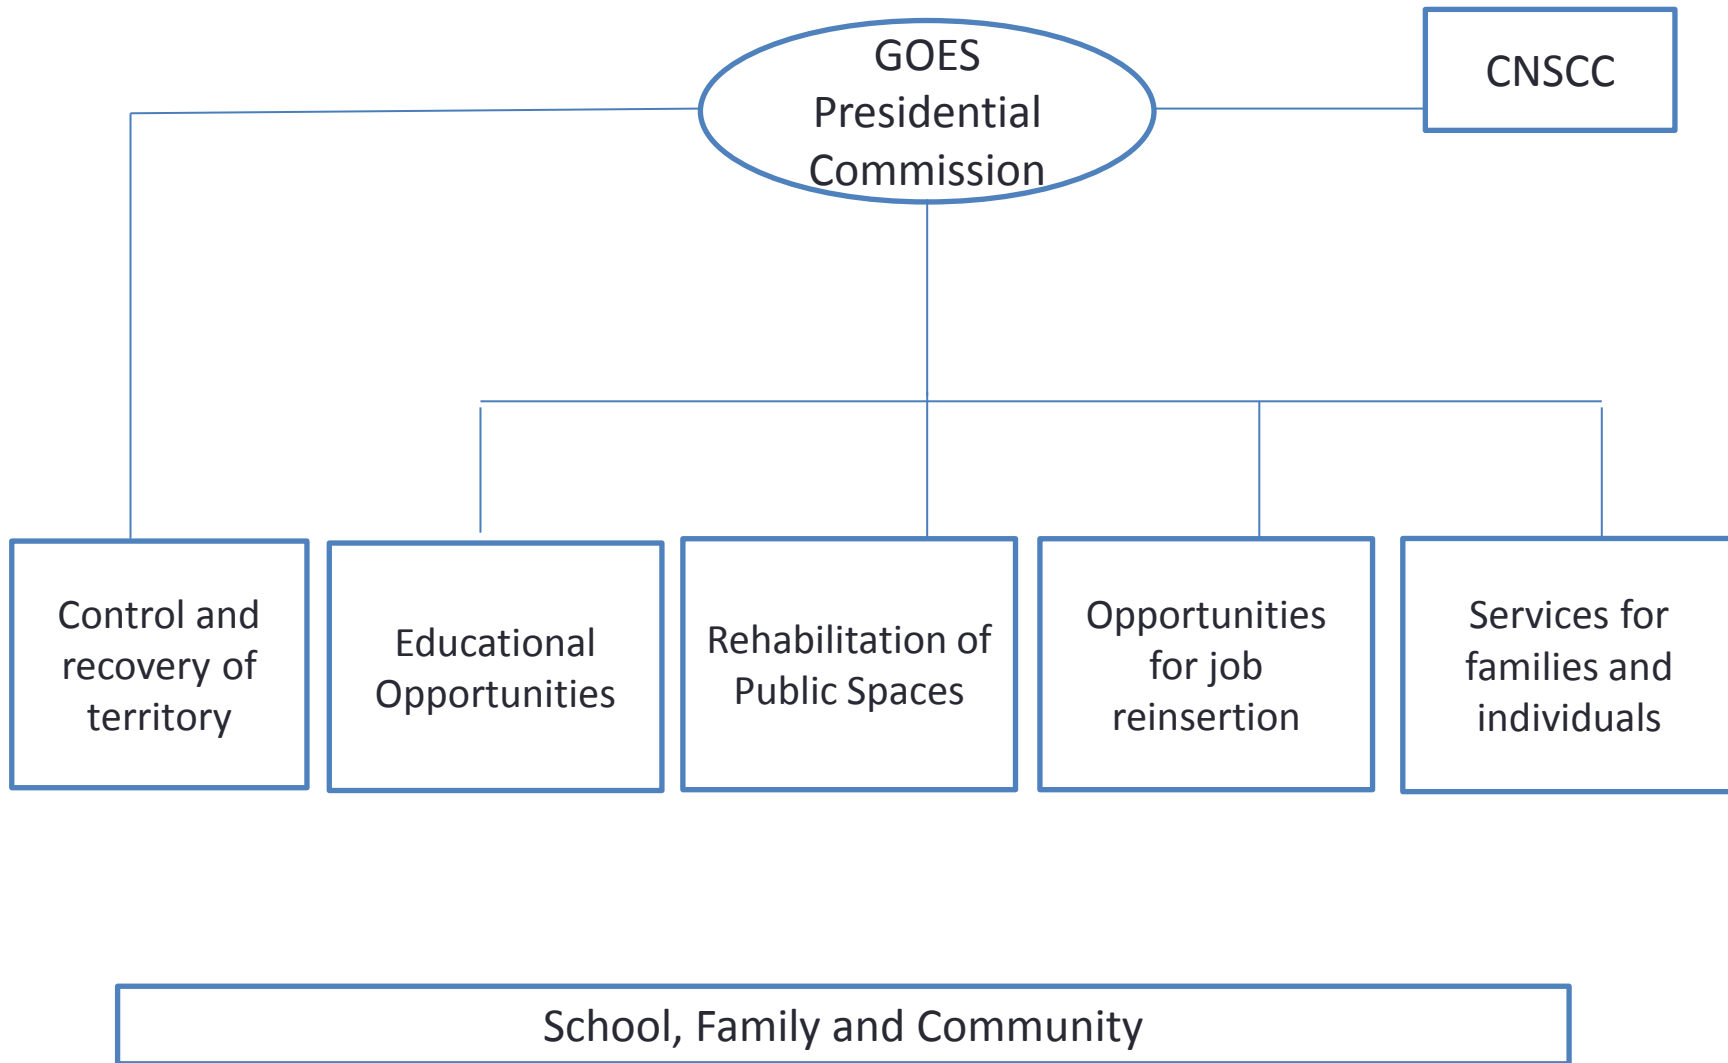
GOES Presidential Commission

CNSCC

Control and recovery of territory

Educational Opportunities

Rehabilitation of Public Spaces

Opportunities for job reinsertion

Services for families and individuals

School, Family and Community